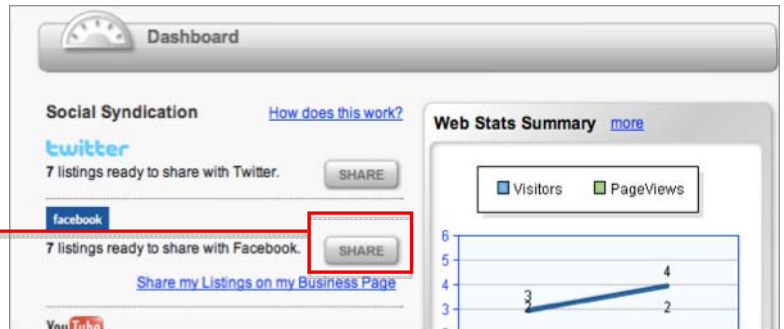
Dashboard

Social Syndication

How does this work?

twitter

7 listings ready to share with Twitter.

SHARE

facebook

7 listings ready to share with Facebook.

SHARE

Share my Listings on my Business Page

YouTube

Web Stats Summary more

Visitors PageViews

6
5
4
3

3
2
4
2